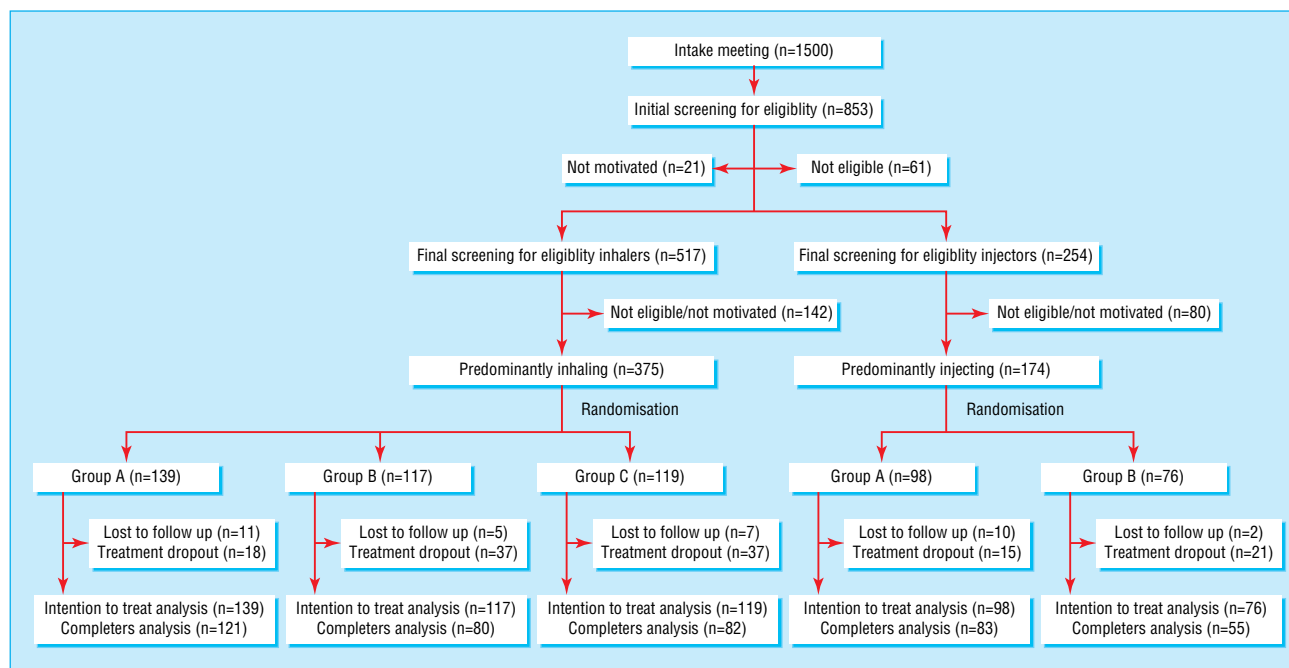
Intake meeting (n=1500)

Initial screening for eligiblity (n=853)

Not motivated (n=21)

Not eligible (n=61)

Final screening for eligiblity inhalers (n=517)

Final screening for eligiblity injectors (n=254)

Not eligible/not motivated (n=142)

Not eligible/not motivated (n=80)

Predominantly inhaling (n=375)

Predominantly injecting (n=174)

Randomisation

Randomisation

Group A (n=139)

Group B (n=117)

Group C (n=119)

Group A (n=98)

Group B (n=76)

Lost to follow up (n=11)
Treatment dropout (n=18)

Lost to follow up (n=5)
Treatment dropout (n=37)

Lost to follow up (n=7)
Treatment dropout (n=37)

Lost to follow up (n=10)
Treatment dropout (n=15)

Lost to follow up (n=2)
Treatment dropout (n=21)

Intention to treat analysis (n=139)
Completers analysis (n=121)

Intention to treat analysis (n=117)
Completers analysis (n=80)

Intention to treat analysis (n=119)
Completers analysis (n=82)

Intention to treat analysis (n=98)
Completers analysis (n=83)

Intention to treat analysis (n=76)
Completers analysis (n=55)